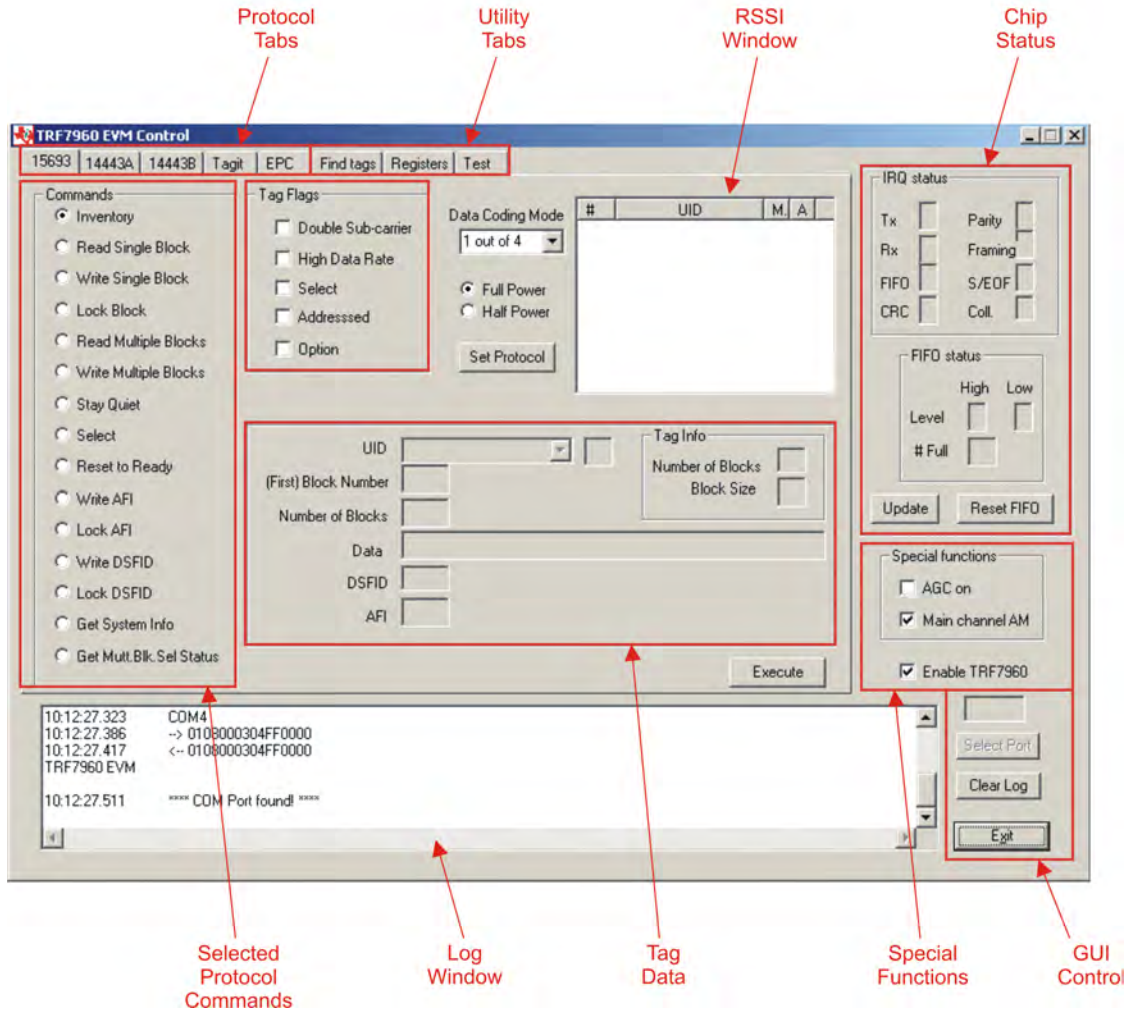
Protocol Tabs

Utility Tabs

RSSI Window

Chip Status

TRF7960 EVM Control

15693 | 14443A | 14443B | Tagit | EPC | Find tags | Registers | Test

Commands
Inventory
Read Single Block
Write Single Block
Lock Block
Read Multiple Blocks
Write Multiple Blocks
Stay Quiet
Select
Reset to Ready
Write AFI
Lock AFI
Write DSFID
Lock DSFID
Get System Info
Get Mult.Blk.Sel Status

Tag Flags
Double Sub-carrier
High Data Rate
Select
Addresssed
Option

Data Coding Mode
1 out of 4
Full Power
Half Power
Set Protocol

| # | UID | M. | A |
|---|---|---|---|

IRQ status
Tx
Rx
FIFO
CRC
Parity
Framing
S/EOF
Coll.

FIFO status
High
Low
Level
# Full

Update
Reset FIFO

UID
(First) Block Number
Number of Blocks
Data
DSFID
AFI

Tag Info
Number of Blocks
Block Size

Special functions
AGC on
Main channel AM

Enable TRF7960

Execute

10:12:27.323 COM4
10:12:27.386 --> 0108000304FF0000
10:12:27.417 <-- 0108000304FF0000
TRF7960 EVM

10:12:27.511 **** COM Port found! ****

Select Port
Clear Log
Exit

Selected Protocol Commands

Log Window

Tag Data

Special Functions

GUI Control